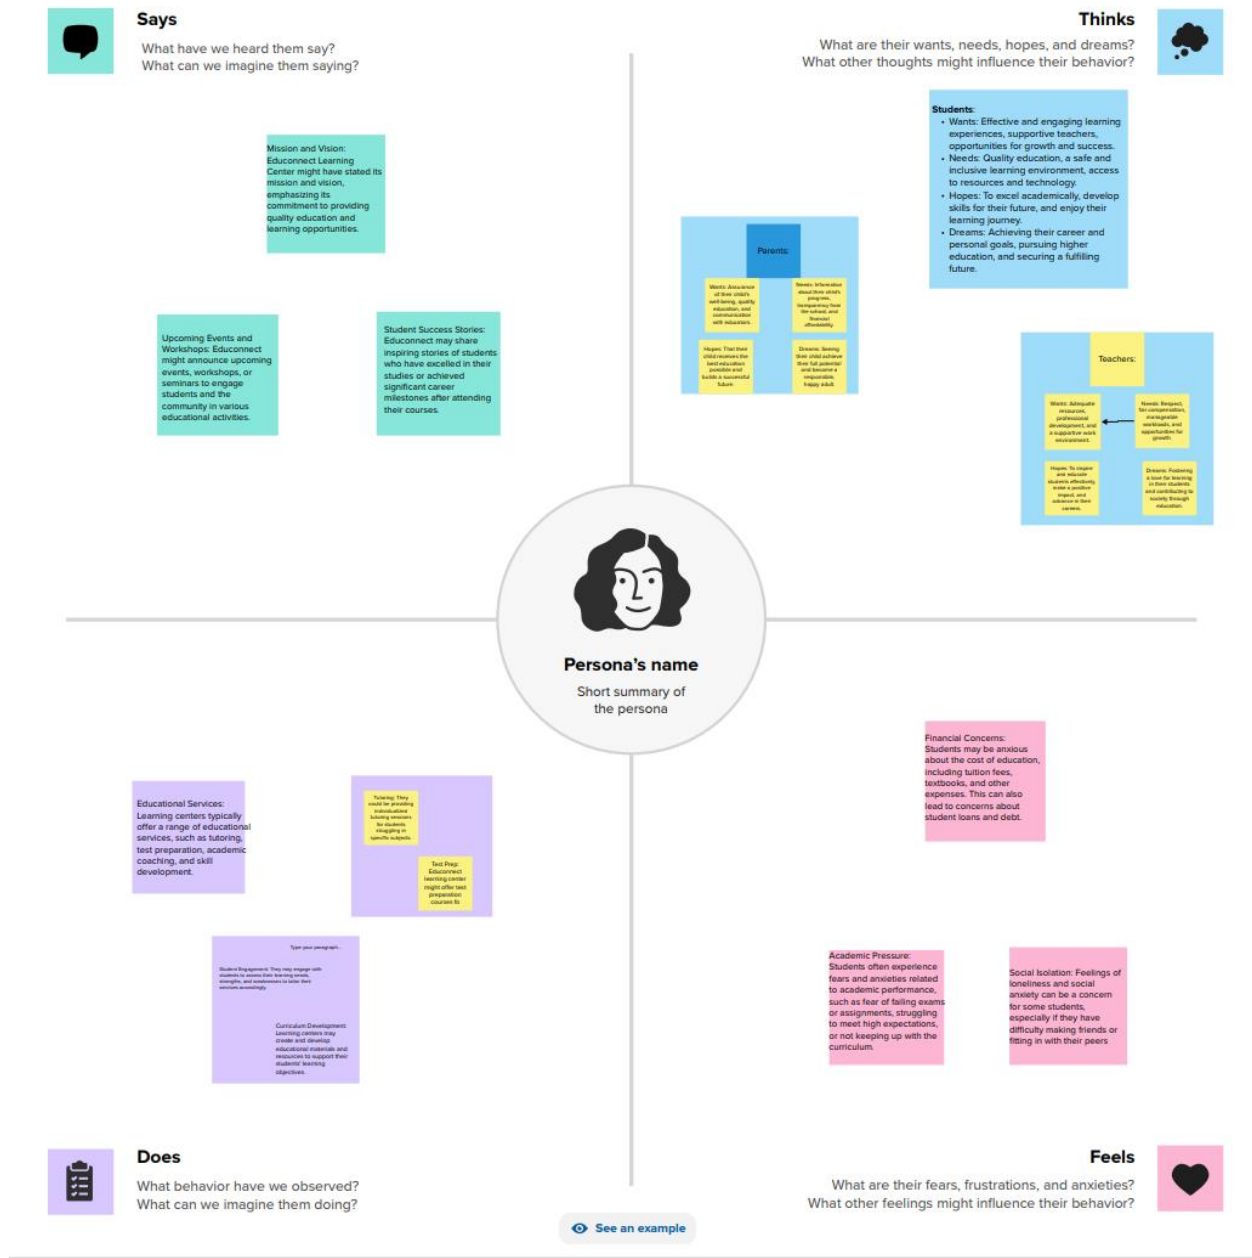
Says

What have we heard them say?
What can we imagine them saying?

Thinks

What are their wants, needs, hopes, and dreams?
What other thoughts might influence their behavior?

Mission and Vision: Educonnect Learning Center might have stated its mission and vision, emphasizing its commitment to providing quality education and learning opportunities.

Upcoming Events and Workshops: Educonnect might announce upcoming events, workshops, or seminars to engage students and the community in various educational activities.

Student Success Stories: Educonnect may share inspiring stories of students who have excelled in their studies or achieved significant career milestones after attending their courses.

Students:
• Wants: Effective and engaging learning experiences, supportive teachers, opportunities for growth and success.
• Needs: Quality education, a safe and inclusive learning environment, access to resources and technology.
• Hopes: To excel academically, develop skills for their future, and enjoy their learning journey.
• Dreams: Achieving their career and personal goals, pursuing higher education, and securing a fulfilling future.

Parents:

Wants: Assurance of their child's well-being, quality education, and communication with educators.

Needs: Information about their child's progress, transparency from the school, and financial affordability.

Hopes: That their child receives the best education possible and builds a successful future.

Dreams: Seeing their child achieve their full potential and become a responsible, happy adult.

Teachers:

Wants: Adequate resources, professional development, and a supportive work environment.

Needs: Respect, fair compensation, manageable workloads, and opportunities for growth.

Hopes: To inspire and educate students effectively, make a positive impact, and advance in their careers.

Dreams: Fostering a love for learning in their students and contributing to society through education.

Persona's name

Short summary of the persona

Financial Concerns: Students may be anxious about the cost of education, including tuition fees, textbooks, and other expenses. This can also lead to concerns about student loans and debt.

Educational Services: Learning centers typically offer a range of educational services, such as tutoring, test preparation, academic coaching, and skill development.

Tutoring: They could be providing individualized tutoring sessions for students struggling in specific subjects.

Test Prep: Educonnect learning center might offer test preparation courses fo

Type your paragraph...

Student Engagement: They may engage with students to assess their learning needs, strengths, and weaknesses to tailor their services accordingly.

Curriculum Development: Learning centers may create and develop educational materials and resources to support their students' learning objectives.

Academic Pressure: Students often experience fears and anxieties related to academic performance, such as fear of failing exams or assignments, struggling to meet high expectations, or not keeping up with the curriculum.

Social Isolation: Feelings of loneliness and social anxiety can be a concern for some students, especially if they have difficulty making friends or fitting in with their peers

Does

What behavior have we observed?
What can we imagine them doing?

Feels

What are their fears, frustrations, and anxieties?
What other feelings might influence their behavior?

See an example